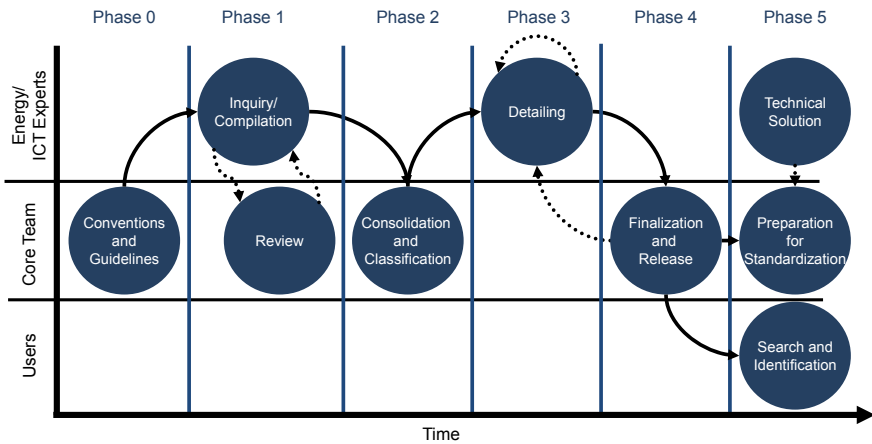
Phase 0
Phase 1
Phase 2
Phase 3
Phase 4
Phase 5

Energy/ ICT Experts
Core Team
Users

Inquiry/ Compilation
Detailing
Technical Solution
Conventions and Guidelines
Review
Consolidation and Classification
Finalization and Release
Preparation for Standardization
Search and Identification

Time